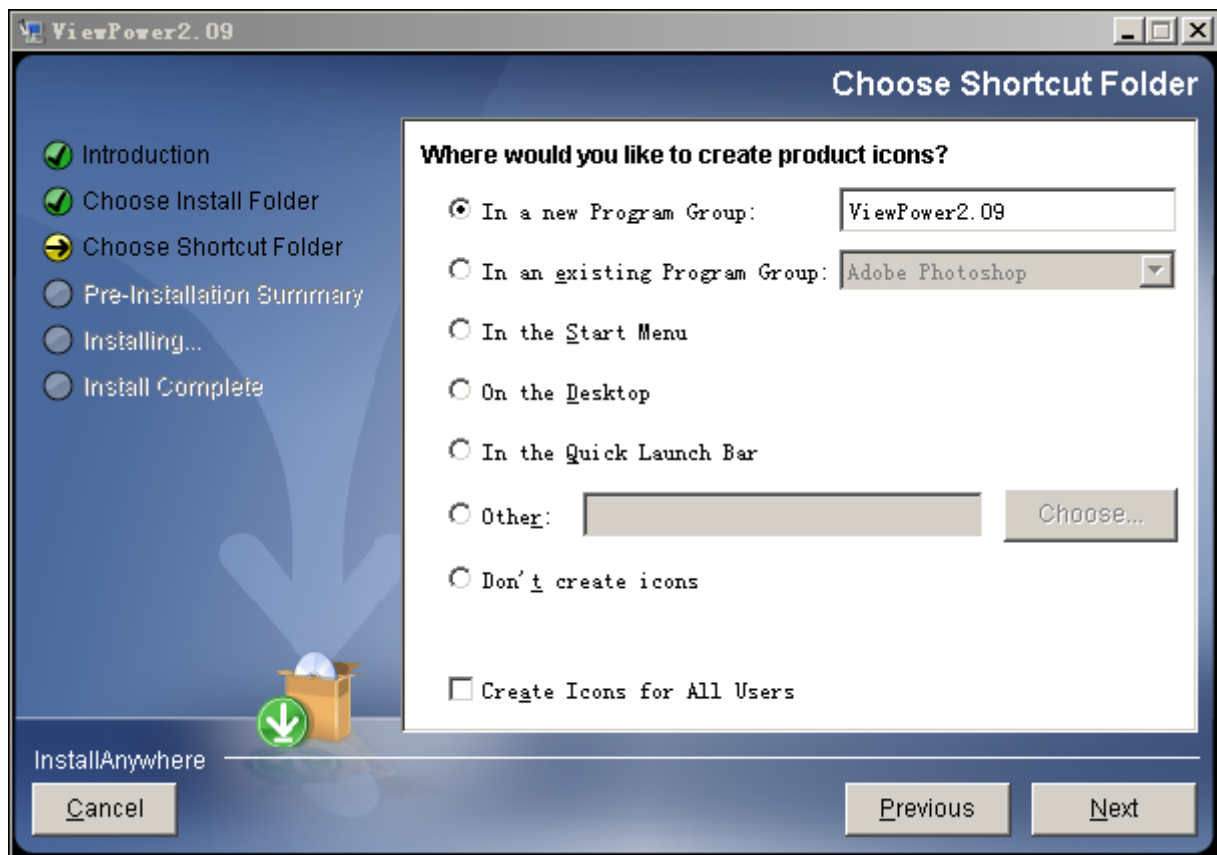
ViewPower2.09

Choose Shortcut Folder

Introduction
Choose Install Folder
Choose Shortcut Folder
Pre-Installation Summary
Installing...
Install Complete

Where would you like to create product icons?

In a new Program Group: ViewPower2.09

In an existing Program Group: Adobe Photoshop

In the Start Menu

On the Desktop

In the Quick Launch Bar

Other: Choose...

Don't create icons

Create Icons for All Users

InstallAnywhere

Cancel

Previous

Next